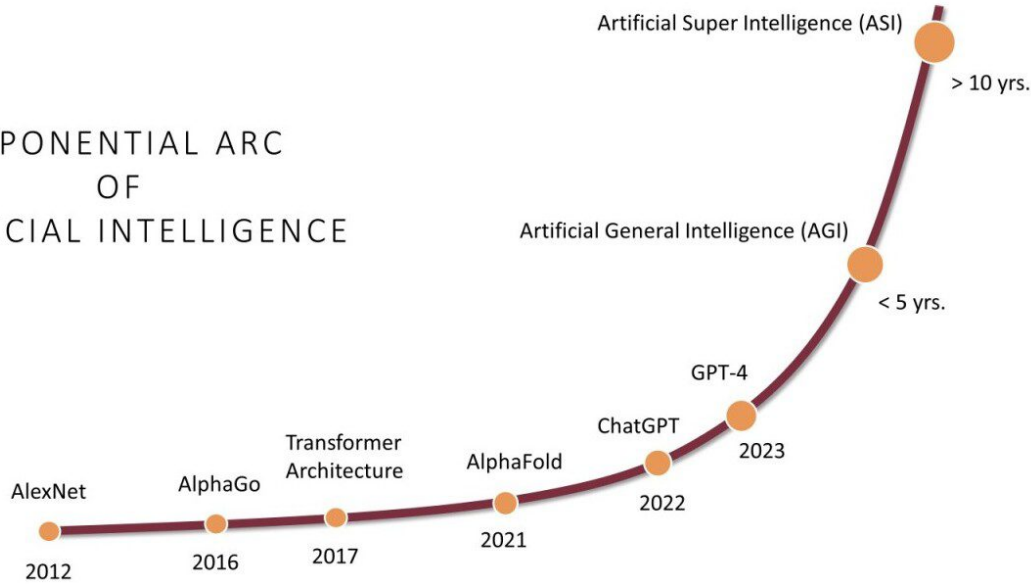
PONENTIAL ARC
OF
CIAL INTELLIGENCE

Artificial Super Intelligence (ASI)

> 10 yrs.

Artificial General Intelligence (AGI)

< 5 yrs.

GPT-4

2023

ChatGPT

2022

AlphaFold

2021

Transformer Architecture

2017

AlphaGo

2016

AlexNet

2012